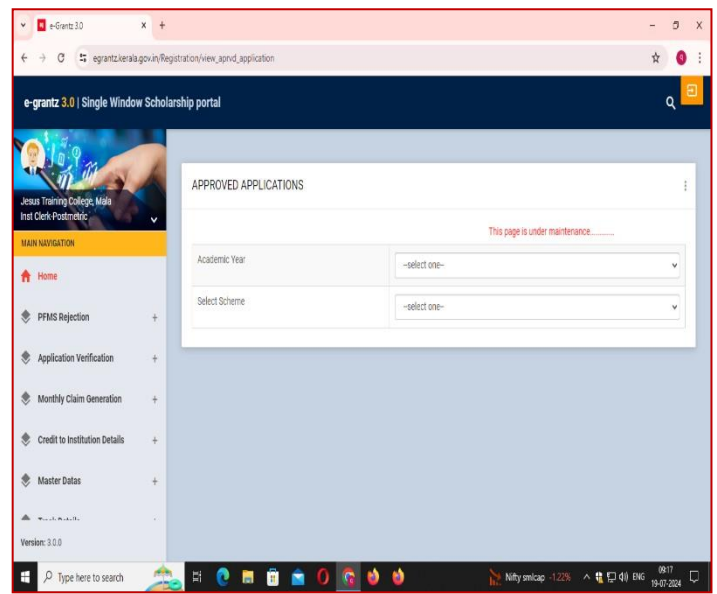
e-Grantz 3.0

egrantz.kerala.gov.in/Registration/view_aprvd_application

e-grantz 3.0 | Single Window Scholarship portal

Jesus Training College, Mala
Inst Clerk-Postmetric

MAIN NAVIGATION

Home

PFMS Rejection

Application Verification

Monthly Claim Generation

Credit to Institution Details

Master Datas

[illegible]

Version: 3.0.0

APPROVED APPLICATIONS

This page is under maintenance..........

| Academic Year | --select one-- |
|---|---|
| Select Scheme | --select one-- |

Type here to search

Nifty smlcap -1.22%

ENG

09:17
19-07-2024